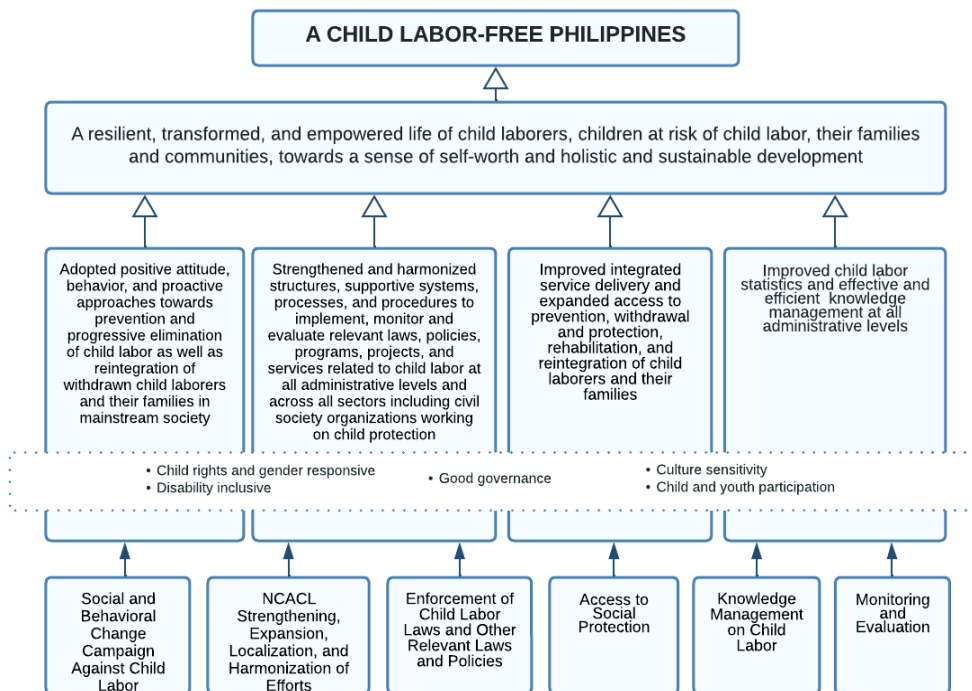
A CHILD LABOR-FREE PHILIPPINES

A resilient, transformed, and empowered life of child laborers, children at risk of child labor, their families and communities, towards a sense of self-worth and holistic and sustainable development

Adopted positive attitude, behavior, and proactive approaches towards prevention and progressive elimination of child labor as well as reintegration of withdrawn child laborers and their families in mainstream society

Strengthened and harmonized structures, supportive systems, processes, and procedures to implement, monitor and evaluate relevant laws, policies, programs, projects, and services related to child labor at all administrative levels and across all sectors including civil society organizations working on child protection

Improved integrated service delivery and expanded access to prevention, withdrawal and protection, rehabilitation, and reintegration of child laborers and their families

Improved child labor statistics and effective and efficient knowledge management at all administrative levels

• Child rights and gender responsive
• Disability inclusive

• Good governance

• Culture sensitivity
• Child and youth participation

Social and Behavioral Change Campaign Against Child Labor

NCACL Strengthening, Expansion, Localization, and Harmonization of Efforts

Enforcement of Child Labor Laws and Other Relevant Laws and Policies

Access to Social Protection

Knowledge Management on Child Labor

Monitoring and Evaluation